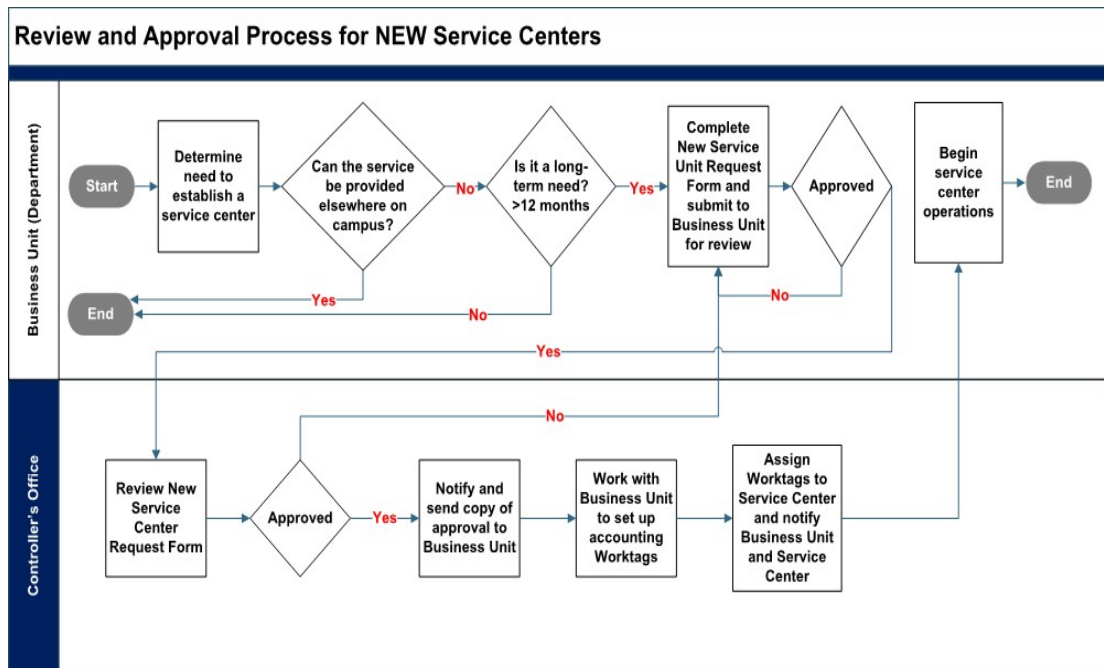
Review and Approval Process for NEW Service Centers

Business Unit (Department)

Start

Determine need to establish a service center

Can the service be provided elsewhere on campus?

No

Is it a long-term need? >12 months

Yes

Complete New Service Unit Request Form and submit to Business Unit for review

Approved

Begin service center operations

End

Yes

End

No

No

Yes

No

Controller's Office

Review New Service Center Request Form

Approved

Yes

Notify and send copy of approval to Business Unit

Work with Business Unit to set up accounting Worktags

Assign Worktags to Service Center and notify Business Unit and Service Center